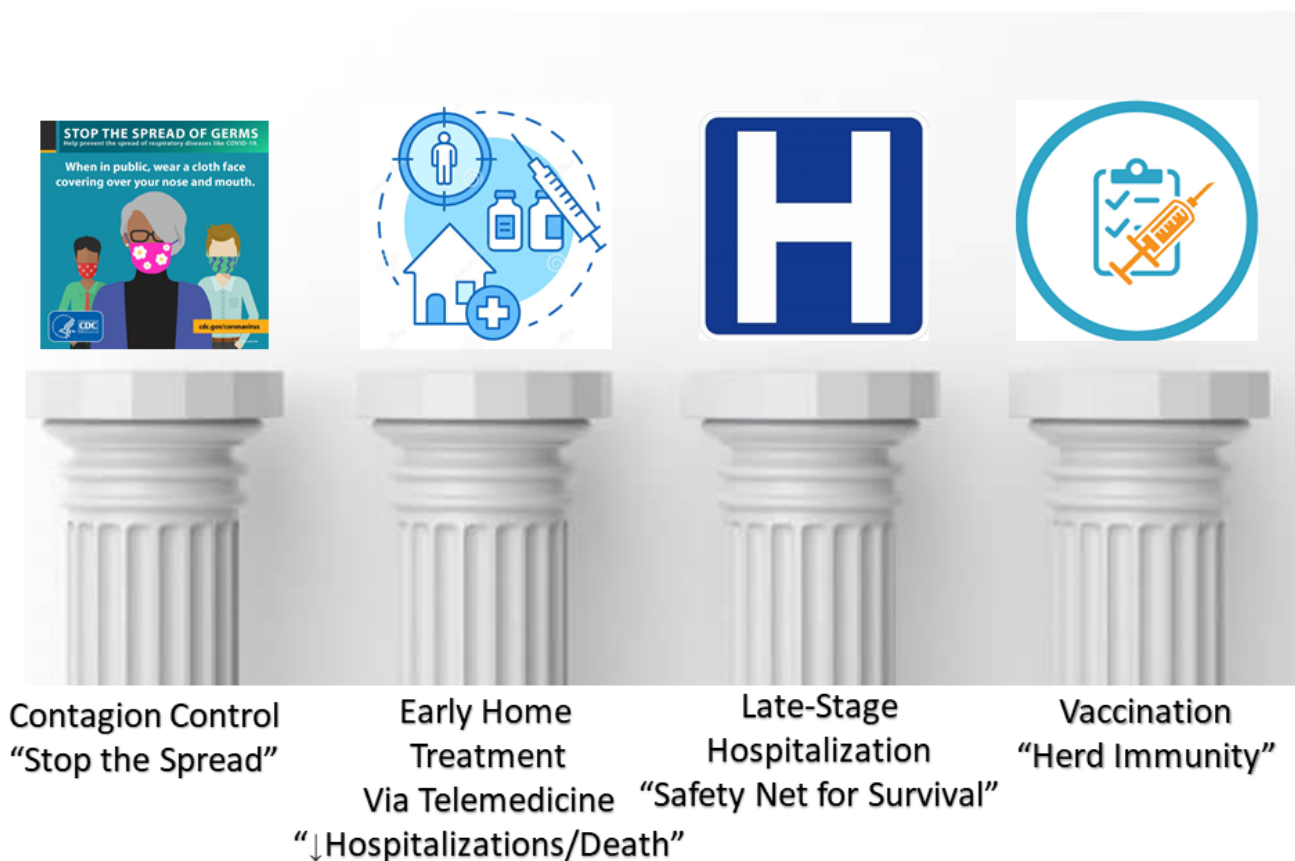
STOP THE SPREAD OF GERMS
Help prevent the spread of respiratory diseases like COVID-19.

When in public, wear a cloth face covering over your nose and mouth.

CDC

cdc.gov/coronavirus

H

Contagion Control
"Stop the Spread"

Early Home Treatment Via Telemedicine
"↓Hospitalizations/Death"

Late-Stage Hospitalization
"Safety Net for Survival"

Vaccination
"Herd Immunity"